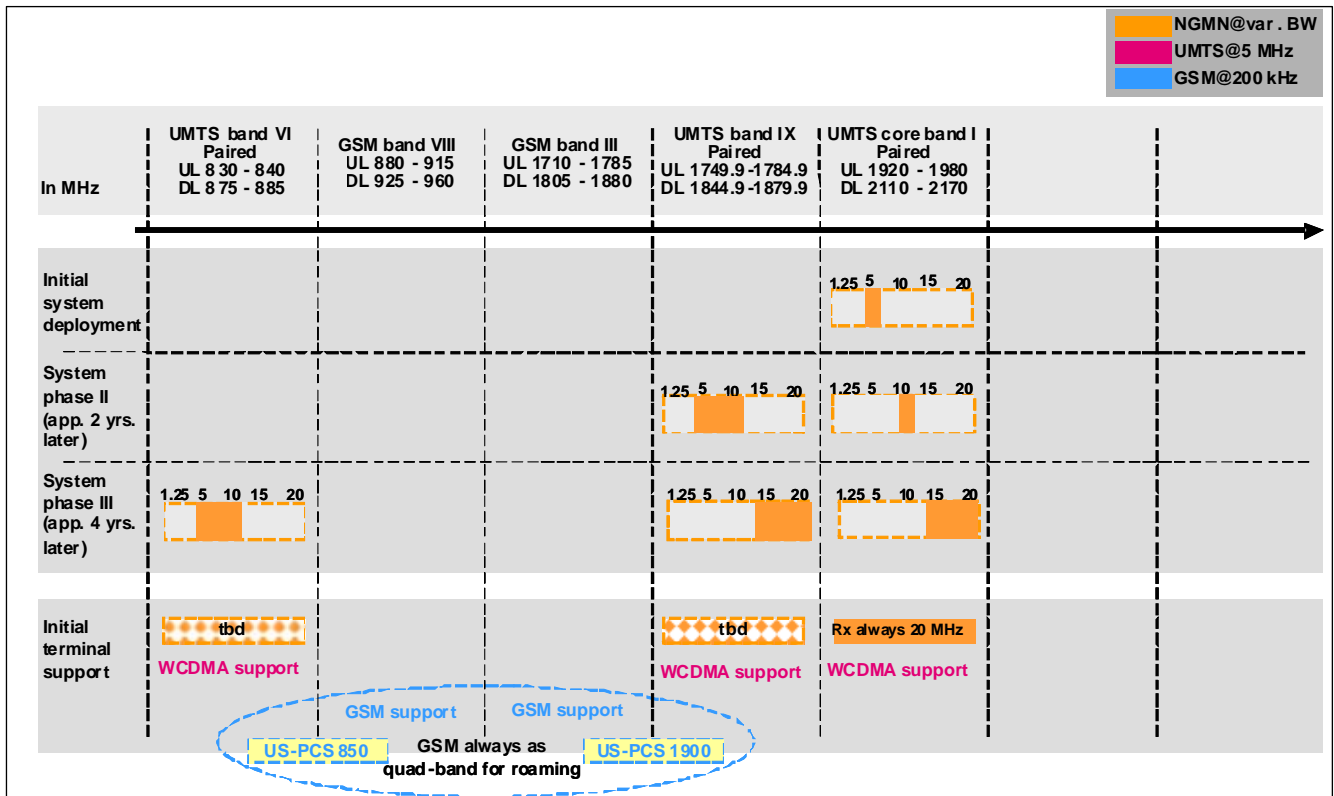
NGMN@var . BW
UMTS@5 MHz
GSM@200 kHz

In MHz

UMTS band VI Paired UL 830 - 840 DL 875 - 885

GSM band VIII UL 880 - 915 DL 925 - 960

GSM band III UL 1710 - 1785 DL 1805 - 1880

UMTS band IX Paired UL 1749.9-1784.9 DL 1844.9-1879.9

UMTS core band I Paired UL 1920 - 1980 DL 2110 - 2170

Initial system deployment

1.25 5 10 15 20

System phase II (app. 2 yrs. later)

1.25 5 10 15 20

1.25 5 10 15 20

System phase III (app. 4 yrs. later)

1.25 5 10 15 20

1.25 5 10 15 20

1.25 5 10 15 20

Initial terminal support

tbd

WCDMA support

tbd

WCDMA support

Rx always 20 MHz

WCDMA support

GSM support

GSM support

US-PCS 850

GSM always as quad-band for roaming

US-PCS 1900